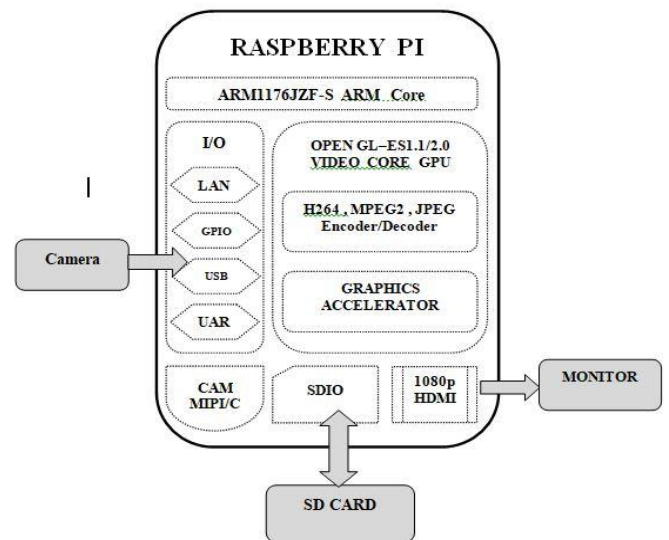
RASPBERRY PI

ARM1176JZF-S ARM Core

I/O

LAN

GPIO

USB

UAR

Camera

OPEN GL–ES1.1/2.0
VIDEO CORE GPU

H264 , MPEG2 , JPEG
Encoder/Decoder

GRAPHICS
ACCELERATOR

CAM
MIPI/C

SDIO

1080p
HDMI

MONITOR

SD CARD